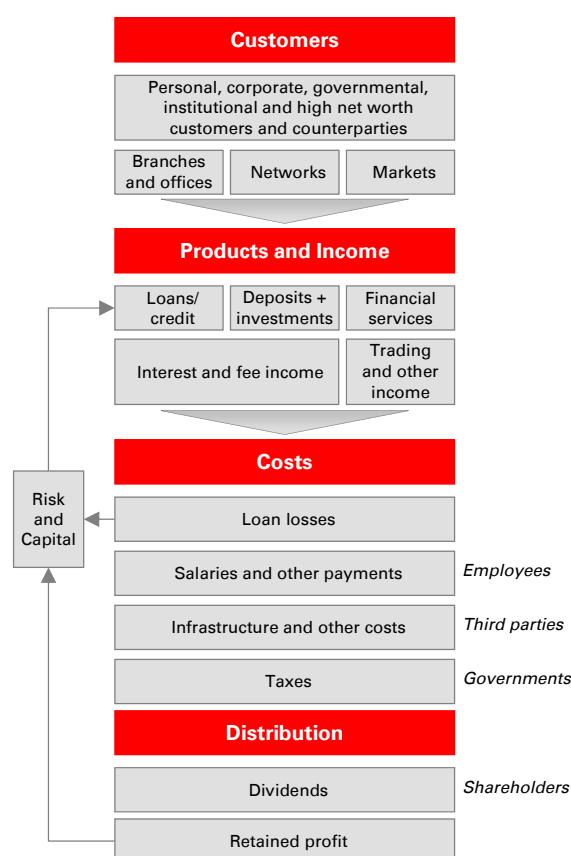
Customers

Personal, corporate, governmental, institutional and high net worth customers and counterparties

Branches and offices

Networks

Markets

Products and Income

Loans/ credit

Deposits + investments

Financial services

Interest and fee income

Trading and other income

Costs

Risk and Capital

Loan losses

Salaries and other payments

Employees

Infrastructure and other costs

Third parties

Taxes

Governments

Distribution

Dividends

Shareholders

Retained profit